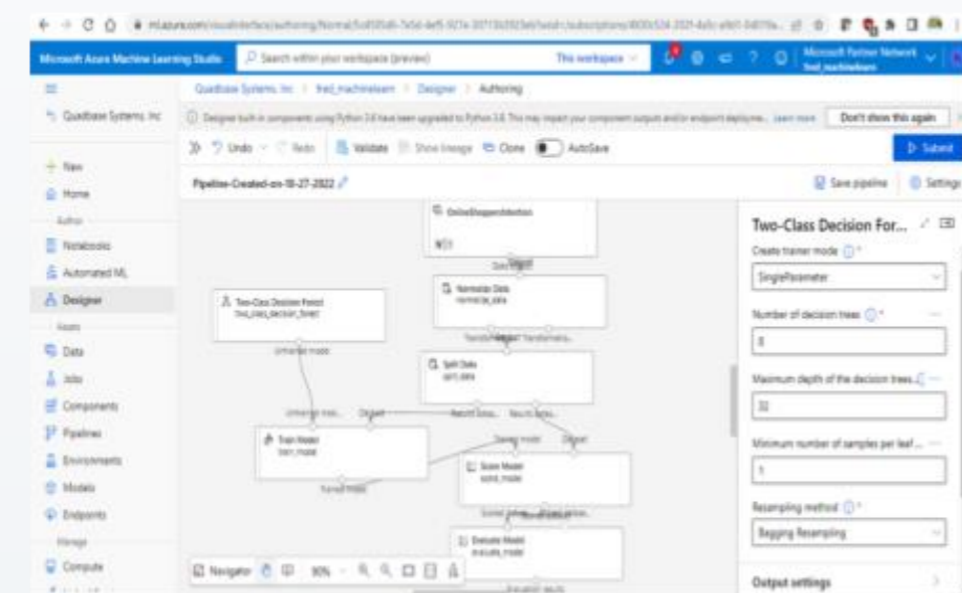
ml.azure.com/visualinterface/authoring/Normal/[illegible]

Microsoft Azure Machine Learning Studio
Search within your workspace (preview)
This workspace
Microsoft Partner Network
fred_machinelearn

Quadbase Systems, Inc > fred_machinelearn > Designer > Authoring

Quadbase Systems, Inc

Designer built-in components using Python 3.6 have been upgraded to Python 3.8. This may impact your component outputs and/or endpoint deployme... Learn more
Don't show this again

Undo
Redo
Validate
Show lineage
Clone
AutoSave
Submit

New
Home
Author
Notebooks
Automated ML
Designer
Assets
Data
Jobs
Components
Pipelines
Environments
Models
Endpoints
Manage
Compute

Pipeline-Created-on-10-27-2022
Save pipeline
Settings

OnlineShoppersIntention
Dataset
Normalize Data
normalize_data
Transformed... Transformatio...
Two-Class Decision Forest
two_class_decision_forest
Untrained model
Split Data
split_data
Untrained mod... Dataset
Results datas... Results datas...
Train Model
train_model
Trained model
Dataset
Score Model
score_model
Trained model
Scored datas... Scored datas...
Evaluate Model
evaluate_model
Evaluation results

Navigator
90%

Two-Class Decision For...
Create trainer mode *
SingleParameter
Number of decision trees *
8
Maximum depth of the decision trees... *
32
Minimum number of samples per leaf... *
1
Resampling method *
Bagging Resampling
Output settings